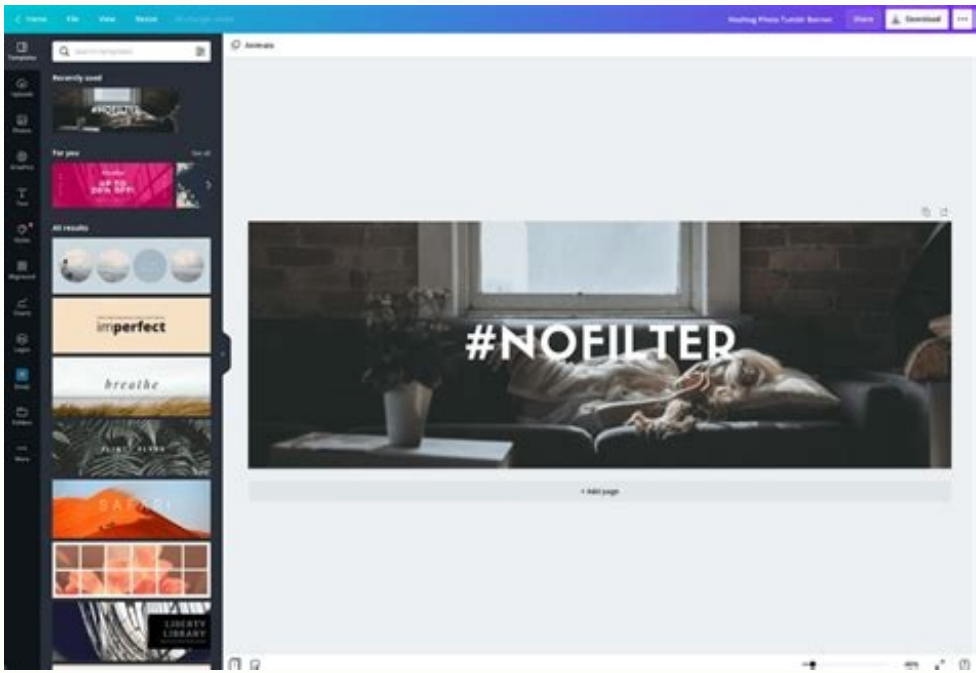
Home File View Resize

Hashtag Photo Tumblr Banner Share Download ...

Templates
Uploads
Photos
Elements
Text
Styles
Background
Charts
Logos
Brand
Folders
More

Search templates

Recently used

#NOFILTER

For you See all

UP TO 20% OFF!

All results

imperfect

breathe

LIBERTY LIBRARY

Animate

#NOFILTER

+ Add page